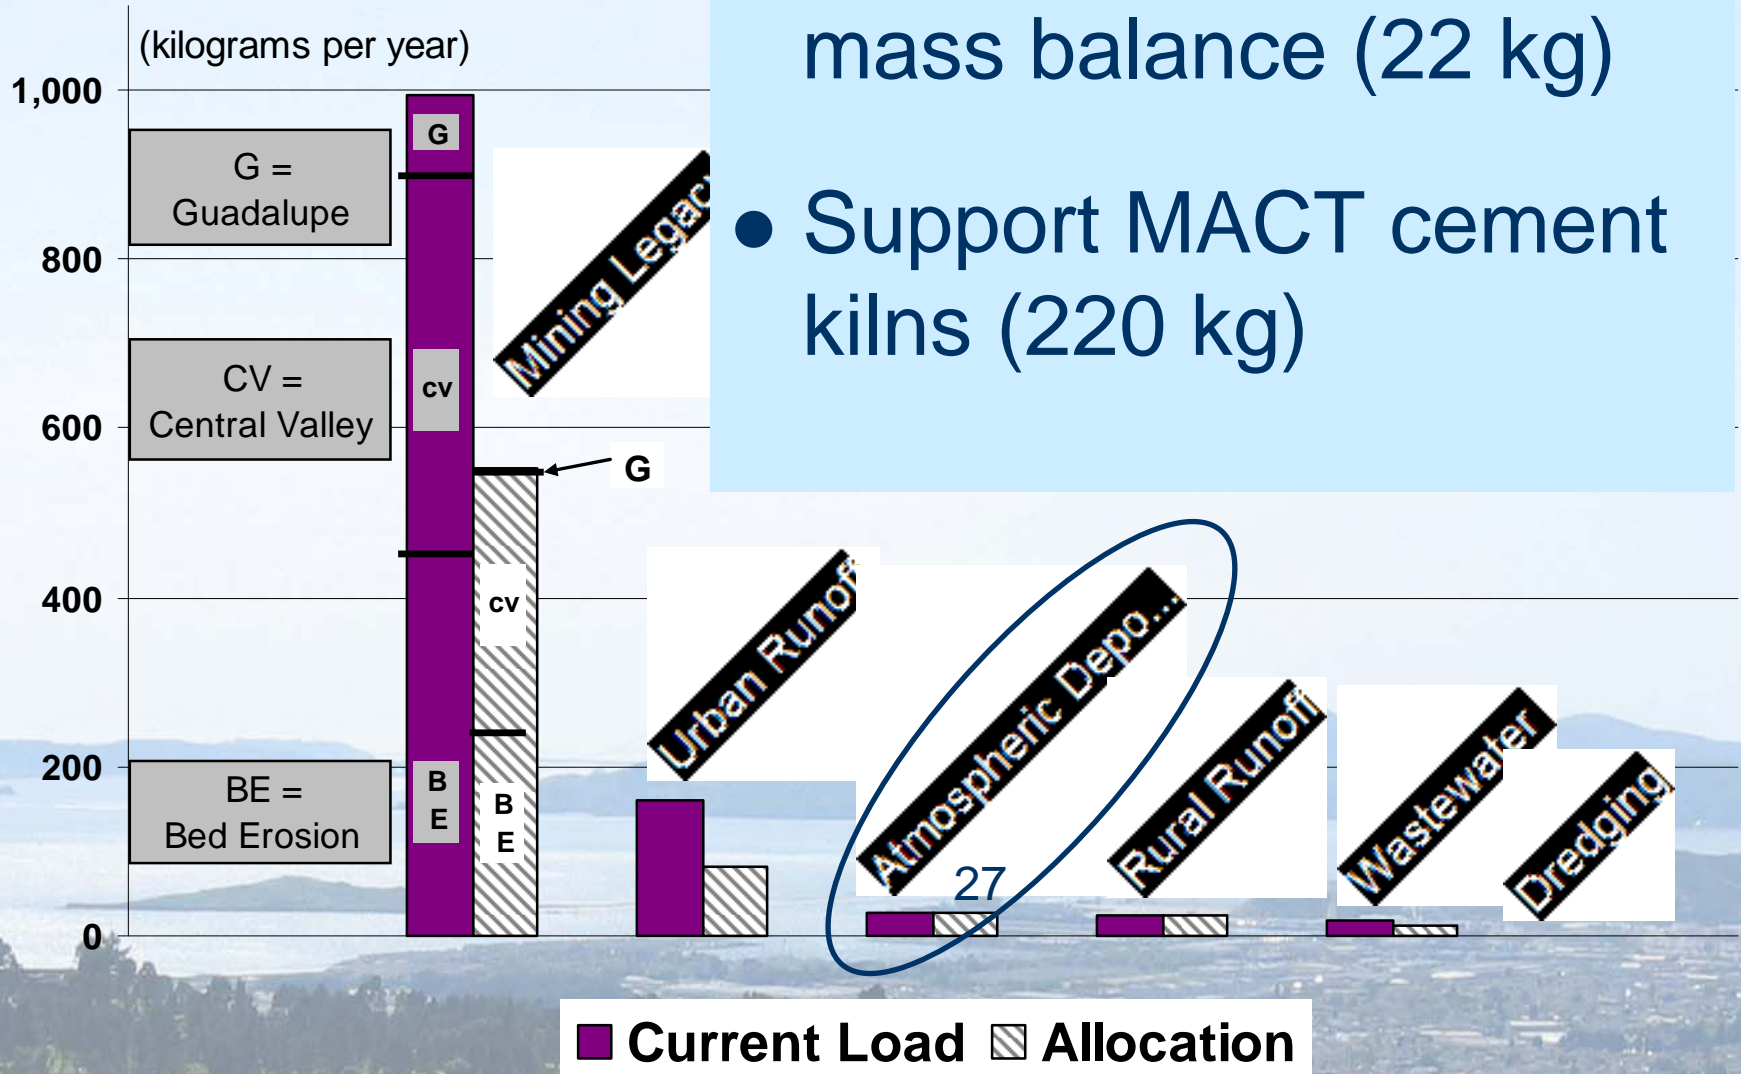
mass balance (22 kg)

• Support MACT cement kilns (220 kg)

(kilograms per year)

1,000
800
600
400
200
0

G = Guadalupe

CV = Central Valley

BE = Bed Erosion

G
CV
BE
G
CV
BE
G

Mining Legac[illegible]
Urban Runoff
Atmospheric Depo...
27
Rural Runoff
Wastewater
Dredging

Current Load Allocation